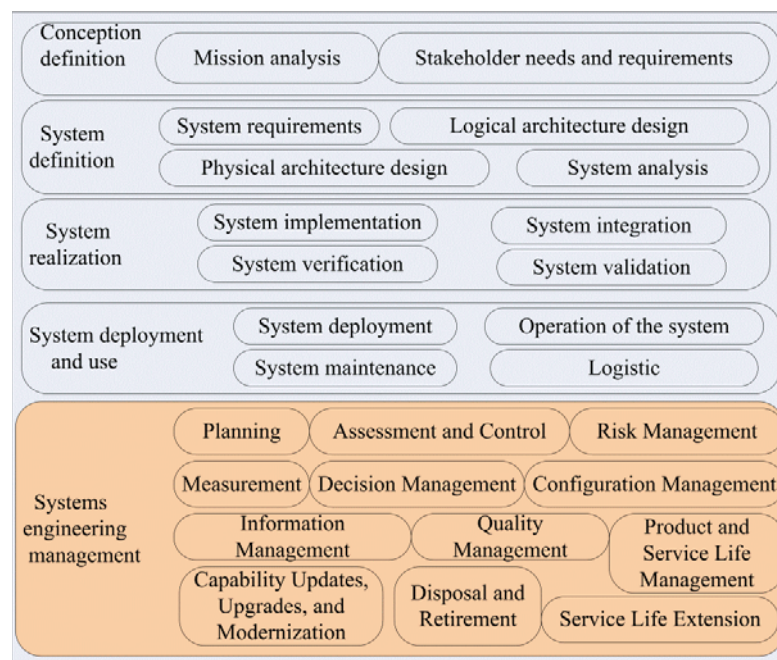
Conception definition

Mission analysis

Stakeholder needs and requirements

System definition

System requirements

Logical architecture design

Physical architecture design

System analysis

System realization

System implementation

System integration

System verification

System validation

System deployment and use

System deployment

Operation of the system

System maintenance

Logistic

Systems engineering management

Planning

Assessment and Control

Risk Management

Measurement

Decision Management

Configuration Management

Information Management

Quality Management

Product and Service Life Management

Capability Updates, Upgrades, and Modernization

Disposal and Retirement

Service Life Extension